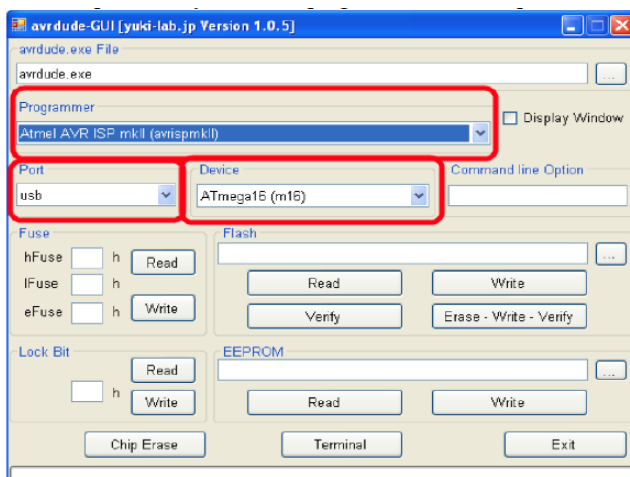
avrdude-GUI [yuki-lab.jp Version 1.0.5]

avrdude.exe File

avrdude.exe

...

Programmer

Atmel AVR ISP mkII (avrispmkII)

Display Window

Port

usb

Device

ATmega16 (m16)

Command line Option

Fuse

hFuse h Read

lFuse h

eFuse h Write

Flash

...

Read

Write

Verify

Erase - Write - Verify

Lock Bit

Read

h

Write

EEPROM

...

Read

Write

Chip Erase

Terminal

Exit